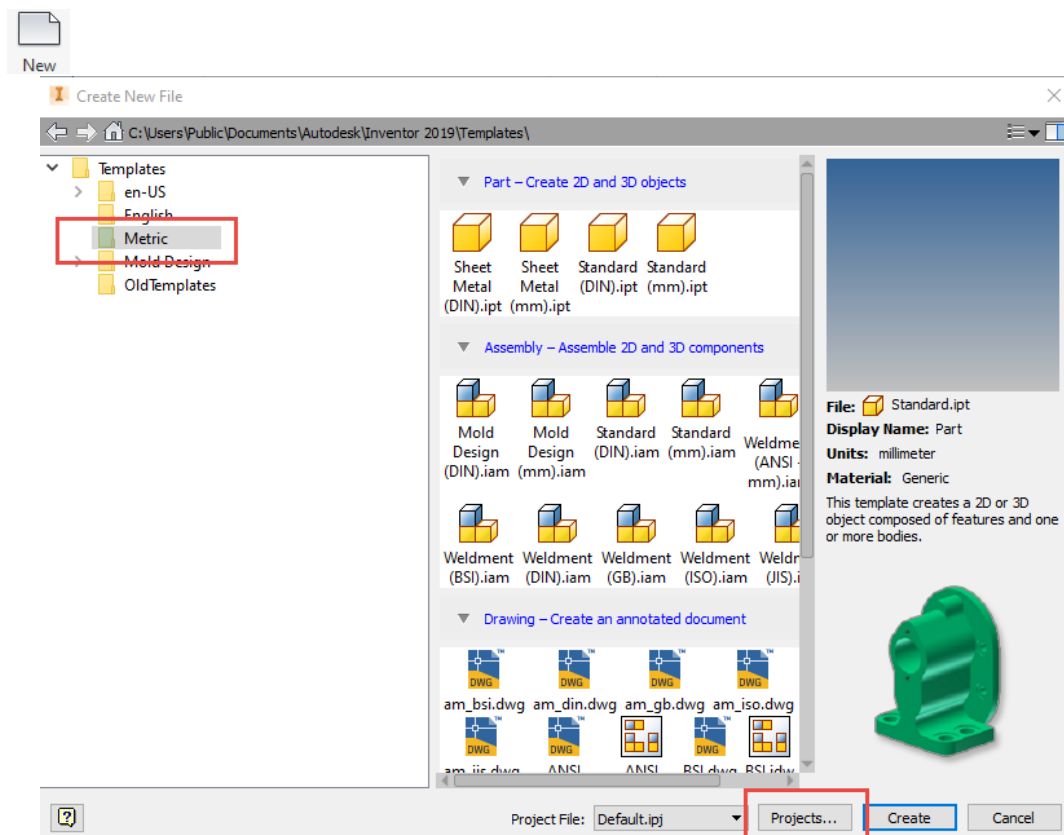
New

Create New File

C:\Users\Public\Documents\Autodesk\Inventor 2019\Templates\

Templates
en-US
English
Metric
Mold Design
OldTemplates

Part – Create 2D and 3D objects

Sheet Metal (DIN).ipt
Sheet Metal (mm).ipt
Standard (DIN).ipt
Standard (mm).ipt

Assembly – Assemble 2D and 3D components

Mold Design (DIN).iam
Mold Design (mm).iam
Standard (DIN).iam
Standard (mm).iam
Weldme (ANSI - mm).ia

Weldment (BSI).iam
Weldment (DIN).iam
Weldment (GB).iam
Weldment (ISO).iam
Weldr (JIS).i

Drawing – Create an annotated document

DWG am_bsi.dwg
DWG am_din.dwg
DWG am_gb.dwg
DWG am_iso.dwg
DWG am_jis.dwg
DWG ANSI
ANSI
DWG BSI.dwg
BSI.idw

File: Standard.ipt
Display Name: Part
Units: millimeter
Material: Generic
This template creates a 2D or 3D object composed of features and one or more bodies.

?
Project File: Default.ipj
Projects...
Create
Cancel